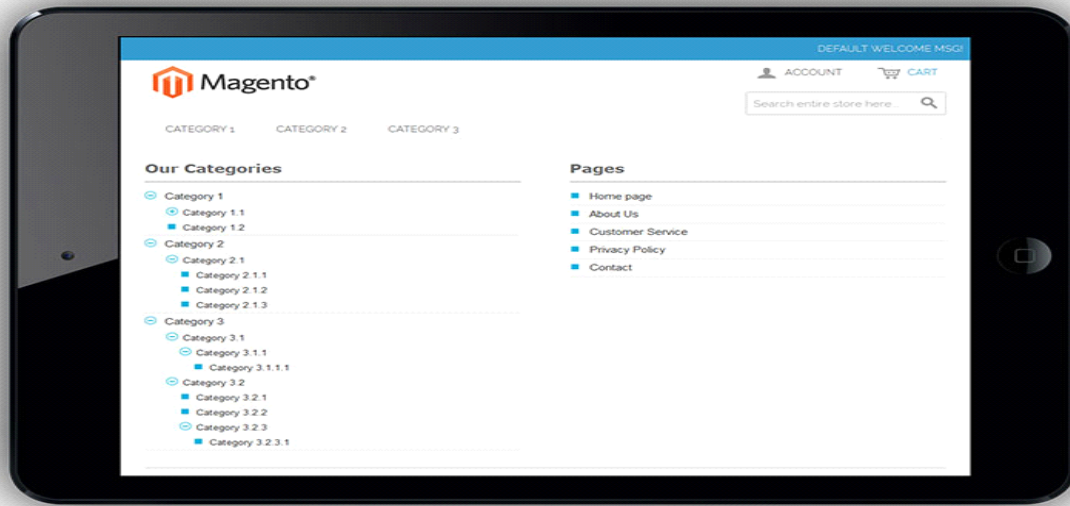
DEFAULT WELCOME MSG!

Magento®

ACCOUNT CART

Search entire store here...

CATEGORY 1 CATEGORY 2 CATEGORY 3

Our Categories

Category 1
Category 1.1
Category 1.2
Category 2
Category 2.1
Category 2.1.1
Category 2.1.2
Category 2.1.3
Category 3
Category 3.1
Category 3.1.1
Category 3.1.1.1
Category 3.2
Category 3.2.1
Category 3.2.2
Category 3.2.3
Category 3.2.3.1

Pages

Home page
About Us
Customer Service
Privacy Policy
Contact